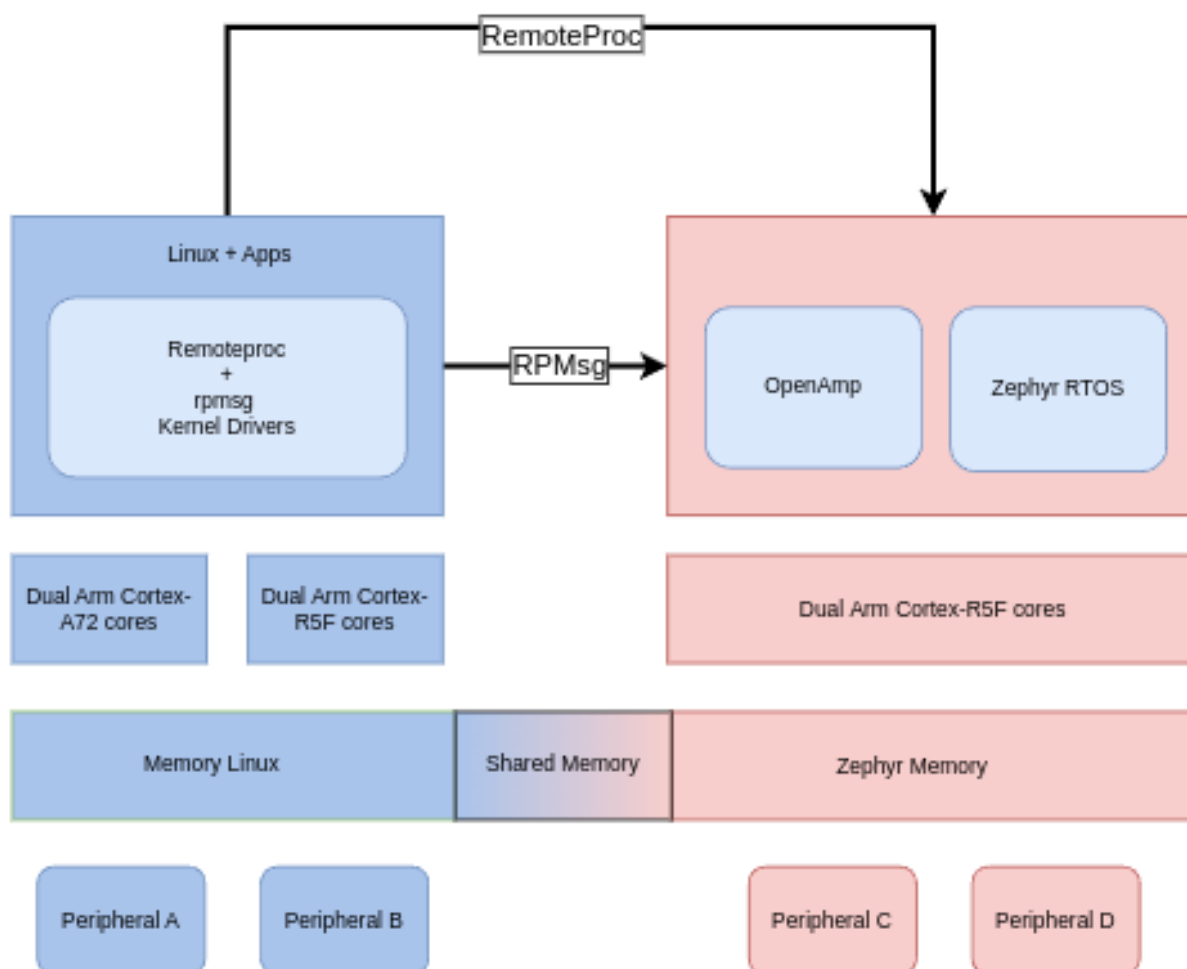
RemoteProc

Linux + Apps

Remoteproc
+
rpmsg
Kernel Drivers

RPMsg

OpenAmp

Zephyr RTOS

Dual Arm Cortex-A72 cores

Dual Arm Cortex-R5F cores

Dual Arm Cortex-R5F cores

Memory Linux

Shared Memory

Zephyr Memory

Peripheral A

Peripheral B

Peripheral C

Peripheral D